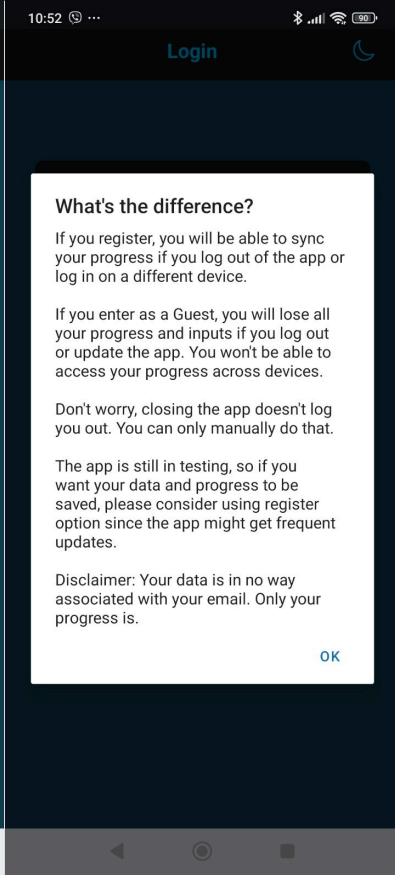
10:52 ··· 90

Login

What's the difference?

If you register, you will be able to sync your progress if you log out of the app or log in on a different device.

If you enter as a Guest, you will lose all your progress and inputs if you log out or update the app. You won't be able to access your progress across devices.

Don't worry, closing the app doesn't log you out. You can only manually do that.

The app is still in testing, so if you want your data and progress to be saved, please consider using register option since the app might get frequent updates.

Disclaimer: Your data is in no way associated with your email. Only your progress is.

OK